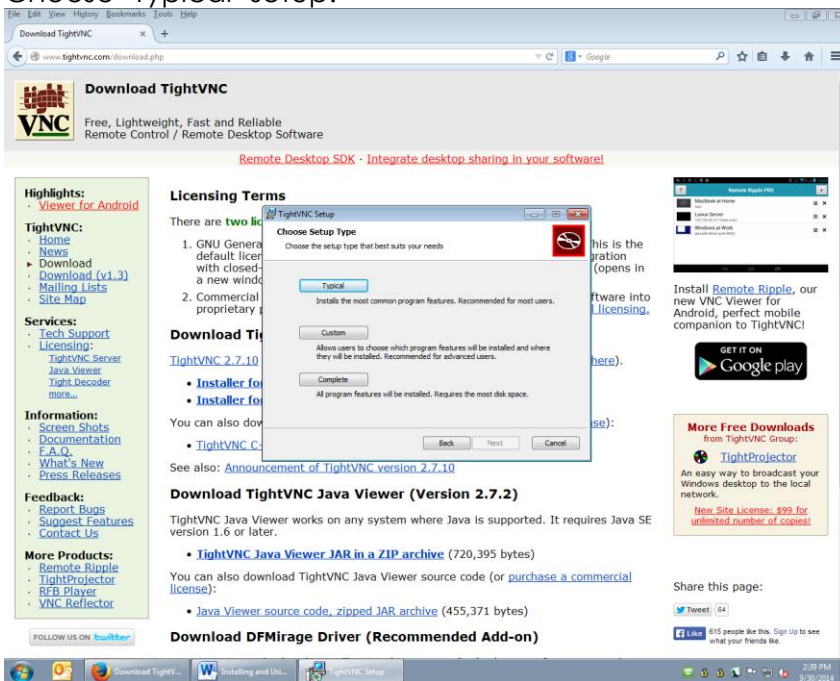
Choose "Typical" setup.

File Edit View History Bookmarks Tools Help

Download TightVNC × +

www.tightvnc.com/download.php

Google

Download TightVNC

Free, Lightweight, Fast and Reliable
Remote Control / Remote Desktop Software

Remote Desktop SDK · Integrate desktop sharing in your software!

Highlights:
· Viewer for Android

TightVNC:
· Home
· News
▸ Download
· Download (v1.3)
· Mailing Lists
· Site Map

Services:
· Tech Support
· Licensing:
TightVNC Server
Java Viewer
Tight Decoder
more...

Information:
· Screen Shots
· Documentation
· F.A.Q.
· What's New
· Press Releases

Feedback:
· Report Bugs
· Suggest Features
· Contact Us

More Products:
· Remote Ripple
· TightProjector
· RFB Player
· VNC Reflector

FOLLOW US ON twitter

Licensing Terms

There are two li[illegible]

1. GNU Genera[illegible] his is the default licen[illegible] gration with closed-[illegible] (opens in a new windo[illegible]
2. Commercial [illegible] ftware into proprietary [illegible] l licensing.

Download Ti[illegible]

TightVNC 2.7.10 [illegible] here).

• Installer fo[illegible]
• Installer fo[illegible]

You can also dow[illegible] se):

• TightVNC C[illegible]

See also: Announcement of TightVNC version 2.7.10

Download TightVNC Java Viewer (Version 2.7.2)

TightVNC Java Viewer works on any system where Java is supported. It requires Java SE version 1.6 or later.

• TightVNC Java Viewer JAR in a ZIP archive (720,395 bytes)

You can also download TightVNC Java Viewer source code (or purchase a commercial license):

• Java Viewer source code, zipped JAR archive (455,371 bytes)

Download DFMirage Driver (Recommended Add-on)

TightVNC Setup

Choose Setup Type
Choose the setup type that best suits your needs

Typical
Installs the most common program features. Recommended for most users.

Custom
Allows users to choose which program features will be installed and where they will be installed. Recommended for advanced users.

Complete
All program features will be installed. Requires the most disk space.

Back Next Cancel

Remote Ripple PRO
Macbook at Home
Linux Server
Windows at Work

Install Remote Ripple, our new VNC Viewer for Android, perfect mobile companion to TightVNC!

GET IT ON
Google play

More Free Downloads
from TightVNC Group:

TightProjector
An easy way to broadcast your Windows desktop to the local network.

New Site License: $99 for unlimited number of copies!

Share this page:

Tweet 64

Like 615 people like this. Sign Up to see what your friends like.

Download TightV... Installing and Usi... TightVNC Setup

2:39 PM
9/30/2014